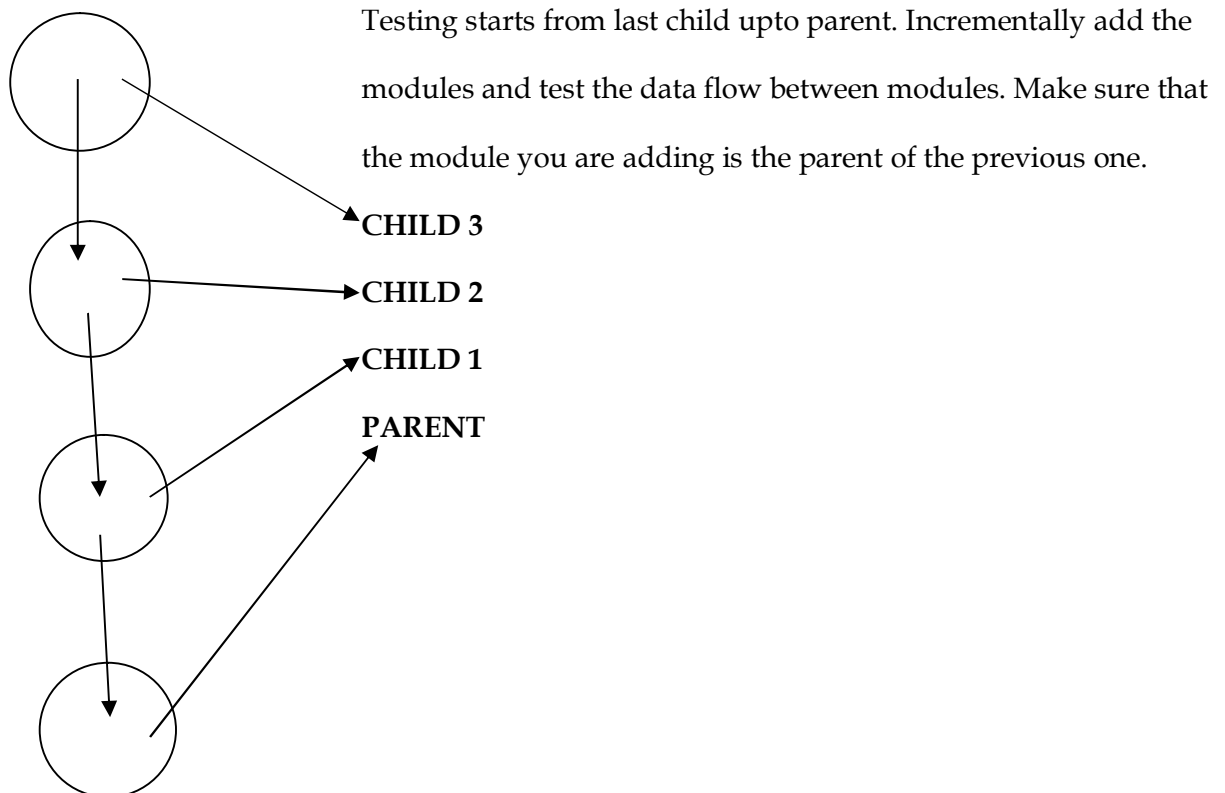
Testing starts from last child upto parent. Incrementally add the modules and test the data flow between modules. Make sure that the module you are adding is the parent of the previous one.

**CHILD 3**

**CHILD 2**

**CHILD 1**

**PARENT**